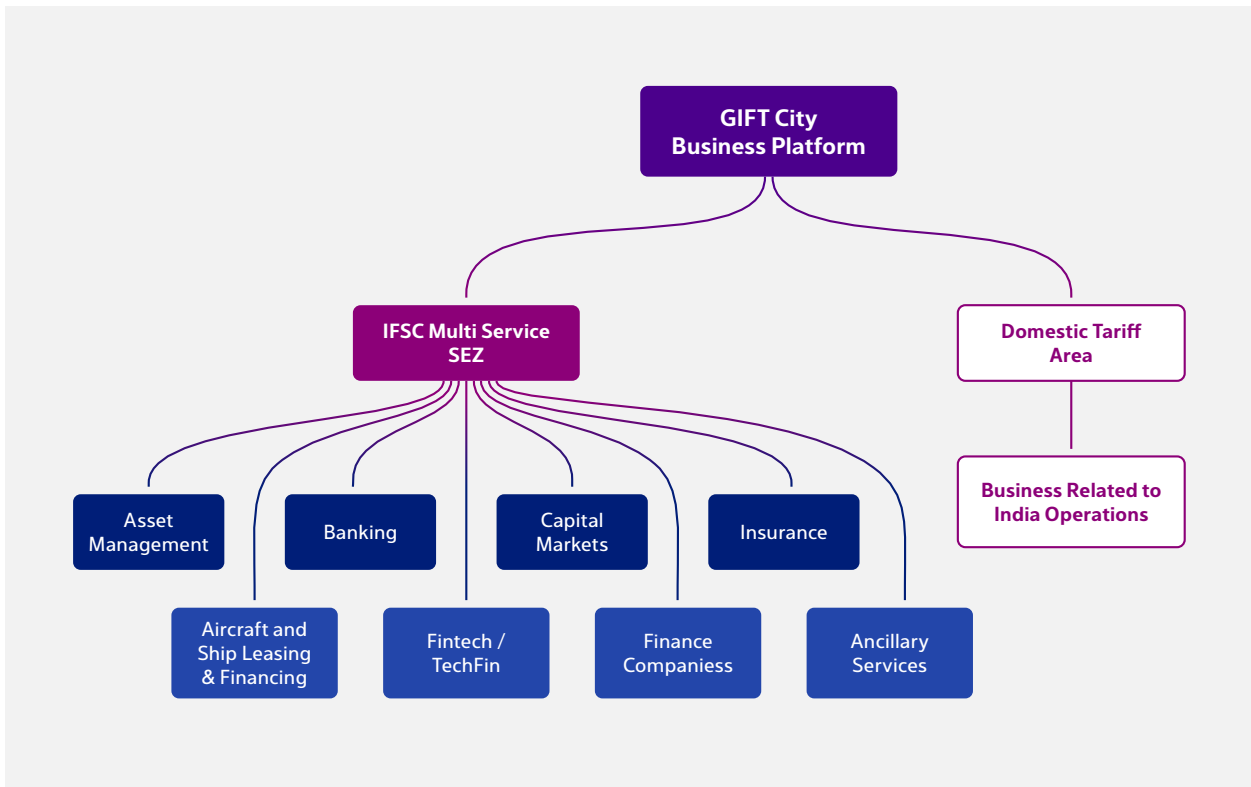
GIFT City
Business Platform

IFSC Multi Service SEZ

Domestic Tariff Area

Business Related to India Operations

Asset Management

Banking

Capital Markets

Insurance

Aircraft and Ship Leasing & Financing

Fintech / TechFin

Finance Companiess

Ancillary Services